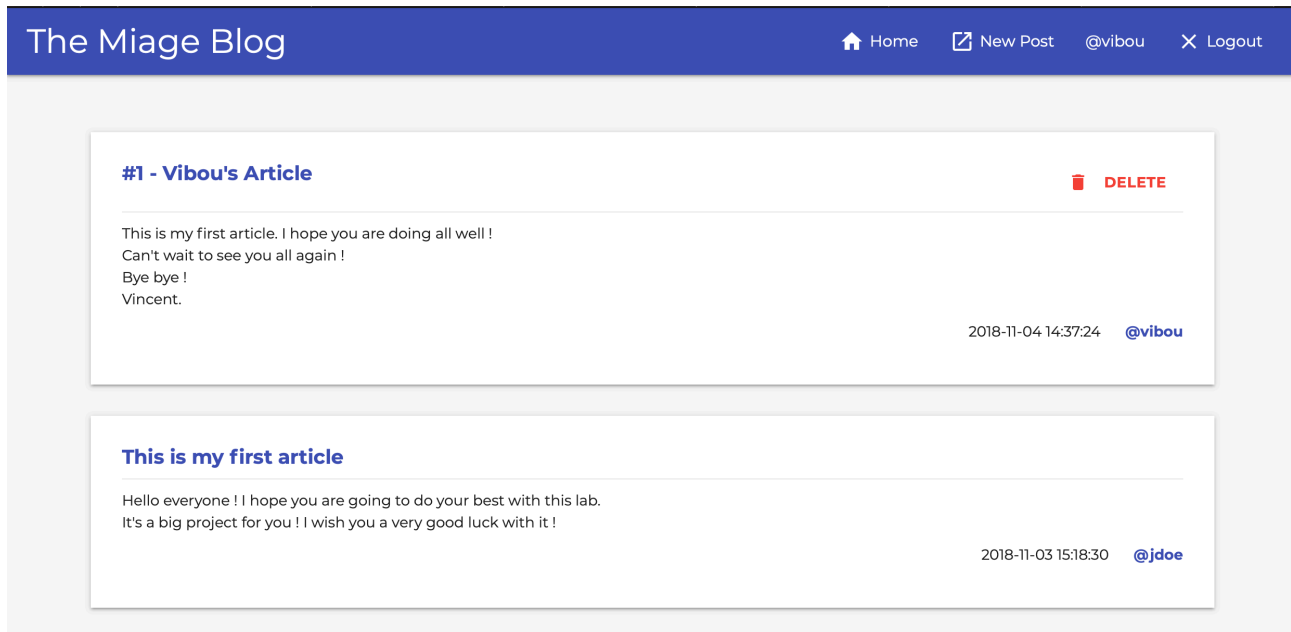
The Miage Blog

Home New Post @vibou Logout

#1 - Vibou's Article

DELETE

This is my first article. I hope you are doing all well !
Can't wait to see you all again !
Bye bye !
Vincent.

2018-11-04 14:37:24 @vibou

This is my first article

Hello everyone ! I hope you are going to do your best with this lab.
It's a big project for you ! I wish you a very good luck with it !

2018-11-03 15:18:30 @jdoe